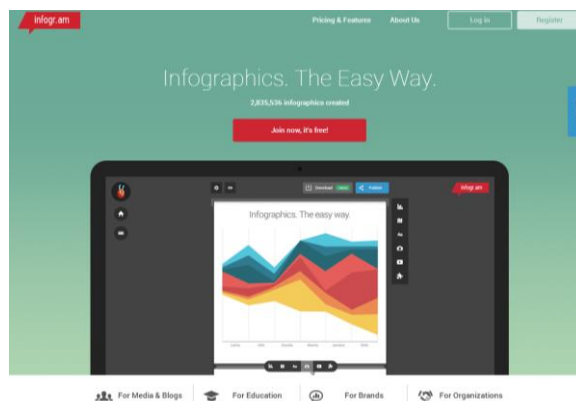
infogr.am

Pricing & Features

About Us

Log in

Register

Infographics. The Easy Way.

2,835,536 infographics created

Join now, it's free!

Download

Follow

infogr.am

Infographics. The easy way.

For Media & Blogs

For Education

For Brands

For Organizations